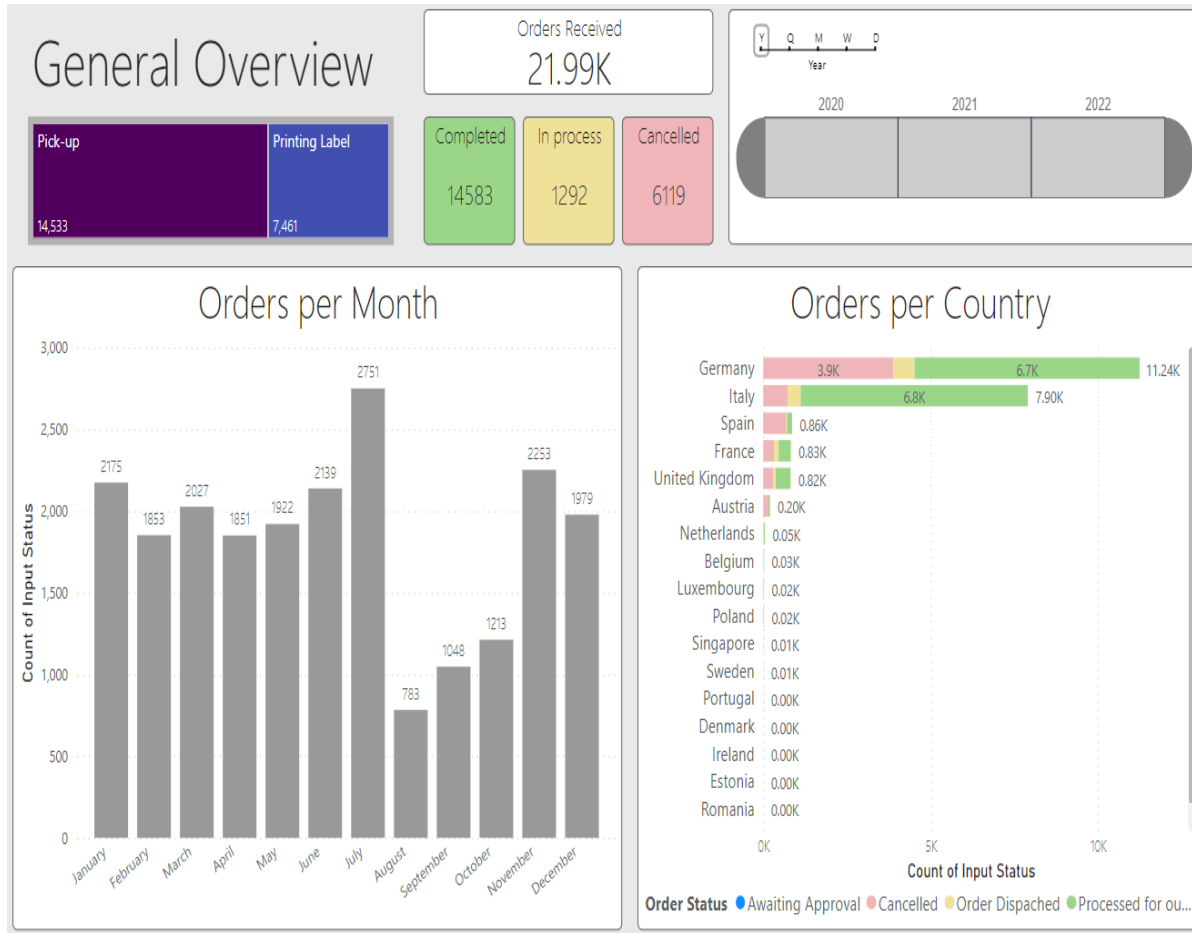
General Overview

Pick-up
14,533

Printing Label
7,461

Orders Received
21.99K

Completed
14583

In process
1292

Cancelled
6119

Y Q M W D
Year

2020 2021 2022

Orders per Month

3,000
2,500
2,000
1,500
1,000
500
0

Count of Input Status

2175 1853 2027 1851 1922 2139 2751 783 1048 1213 2253 1979

January February March April May June July August September October November December

Orders per Country

Germany 3.9K 6.7K 11.24K
Italy 6.8K 7.90K
Spain 0.86K
France 0.83K
United Kingdom 0.82K
Austria 0.20K
Netherlands 0.05K
Belgium 0.03K
Luxembourg 0.02K
Poland 0.02K
Singapore 0.01K
Sweden 0.01K
Portugal 0.00K
Denmark 0.00K
Ireland 0.00K
Estonia 0.00K
Romania 0.00K

0K 5K 10K
Count of Input Status

Order Status Awaiting Approval Cancelled Order Dispached Processed for ou...